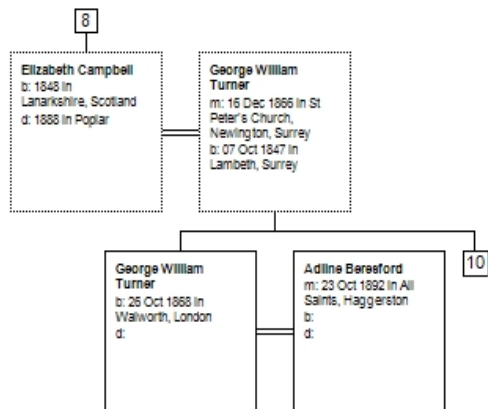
8

Elizabeth Campbell
b: 1845 in Lanarkshire, Scotland
d: 1888 in Poplar

George William Turner
m: 16 Dec 1866 in St Peter's Church, Newington, Surrey
b: 07 Oct 1847 in Lambeth, Surrey

10

George William Turner
b: 26 Oct 1868 in Walworth, London
d:

Adline Beresford
m: 23 Oct 1892 in All Saints, Haggerston
b:
d: